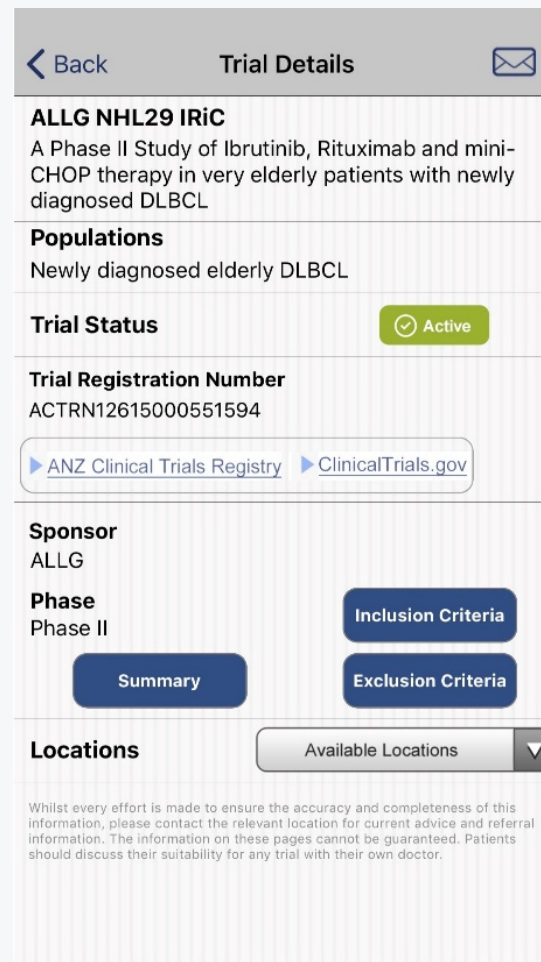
Back

Trial Details

ALLG NHL29 IRiC

A Phase II Study of Ibrutinib, Rituximab and mini-CHOP therapy in very elderly patients with newly diagnosed DLBCL

Populations

Newly diagnosed elderly DLBCL

Trial Status

Active

Trial Registration Number

ACTRN12615000551594

ANZ Clinical Trials Registry

ClinicalTrials.gov

Sponsor

ALLG

Phase

Phase II

Inclusion Criteria

Summary

Exclusion Criteria

Locations

Available Locations

Whilst every effort is made to ensure the accuracy and completeness of this information, please contact the relevant location for current advice and referral information. The information on these pages cannot be guaranteed. Patients should discuss their suitability for any trial with their own doctor.